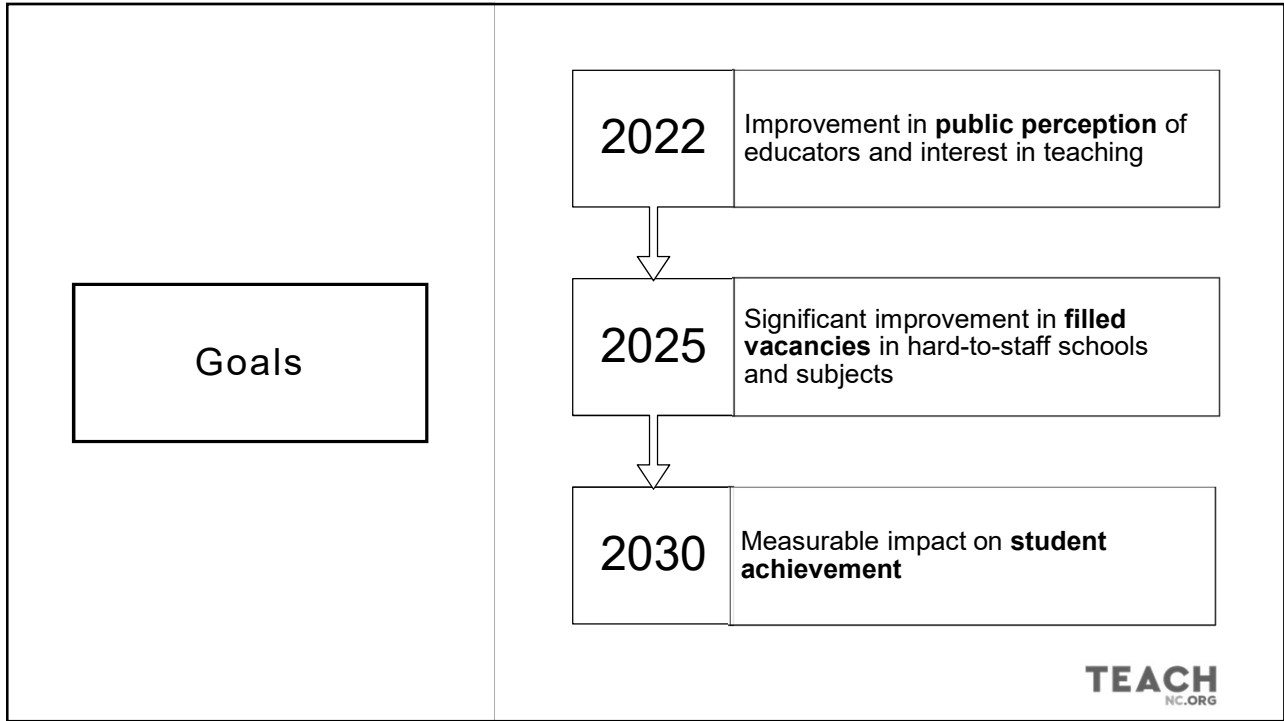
Goals

| | |
|---|---|
| 2022 | Improvement in **public perception** of educators and interest in teaching |
| 2025 | Significant improvement in **filled vacancies** in hard-to-staff schools and subjects |
| 2030 | Measurable impact on **student achievement** |

TEACH NC.ORG